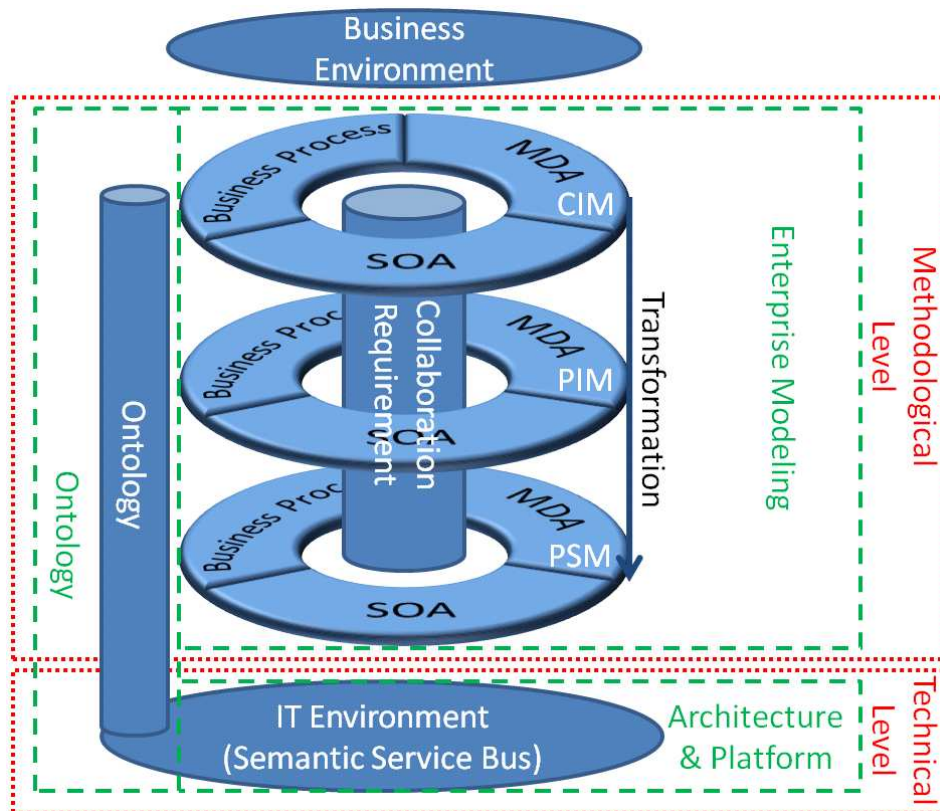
Business Environment

Business Process
MDA
CIM
SOA

Business Proc
MDA
PIM
SOA

Business Proc
MDA
PSM
SOA

Collaboration Requirement

Transformation

Ontology

Ontology

Enterprise Modeling

Methodological Level

IT Environment (Semantic Service Bus)

Architecture & Platform

Technical Level